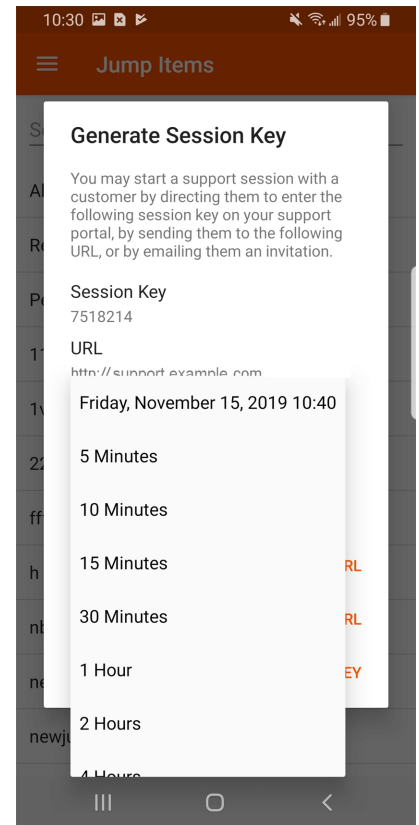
10:30 95%

Jump Items

Generate Session Key

You may start a support session with a customer by directing them to enter the following session key on your support portal, by sending them to the following URL, or by emailing them an invitation.

Session Key
7518214

URL
http://support.example.com

Friday, November 15, 2019 10:40

5 Minutes

10 Minutes

15 Minutes

30 Minutes

1 Hour

2 Hours

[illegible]

Se
Al
Re
Pe
11
1v
22
ff
h
nb
ne
newju

RL
RL
EY